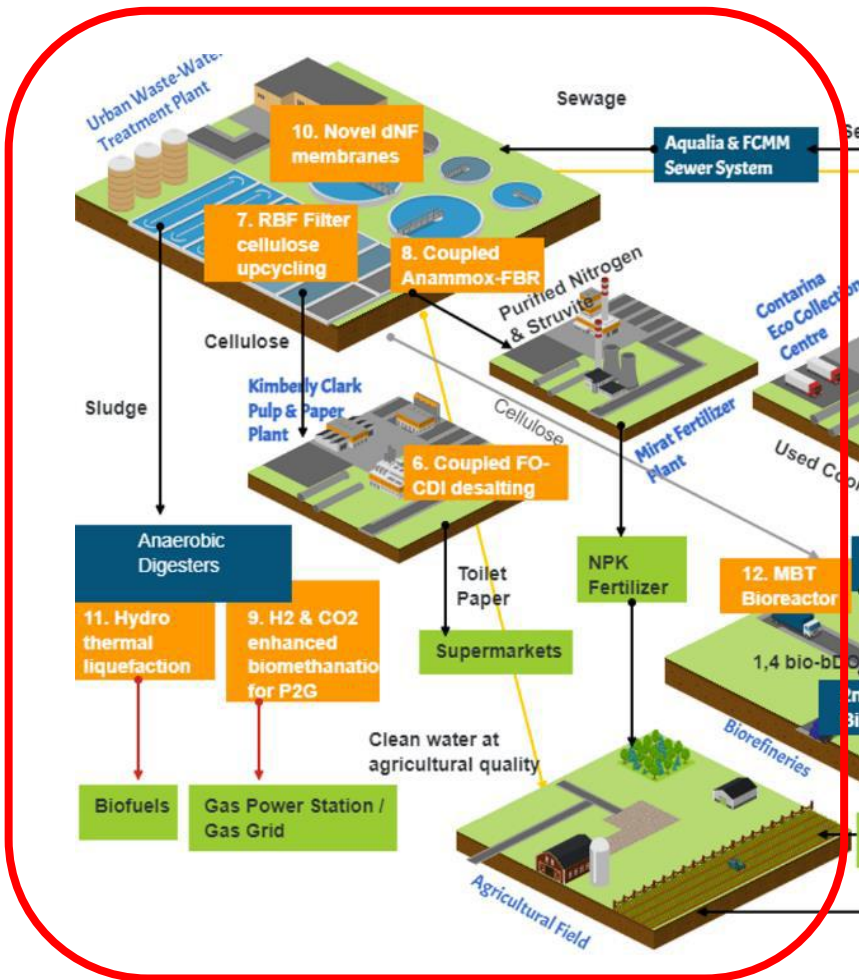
Urban Waste-Water Treatment Plant

Sewage

10. Novel dNF membranes

Aqualia & FCMM Sewer System

Se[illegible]

7. RBF Filter cellulose upcycling

8. Coupled Anammox-FBR

Purified Nitrogen & Struvite

Contarina Eco Collection Centre

Cellulose

Kimberly Clark Pulp & Paper Plant

Sludge

Cellulose

Mirat Fertilizer Plant

Used Co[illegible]

6. Coupled FO-CDI desalting

Anaerobic Digesters

Toilet Paper

NPK Fertilizer

12. MBT Bioreactor

11. Hydro thermal liquefaction

9. H2 & CO2 enhanced biomethanatio for P2G

Supermarkets

1,4 bio-bD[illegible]

Biorefineries

Clean water at agricultural quality

Biofuels

Gas Power Station / Gas Grid

Agricultural Field